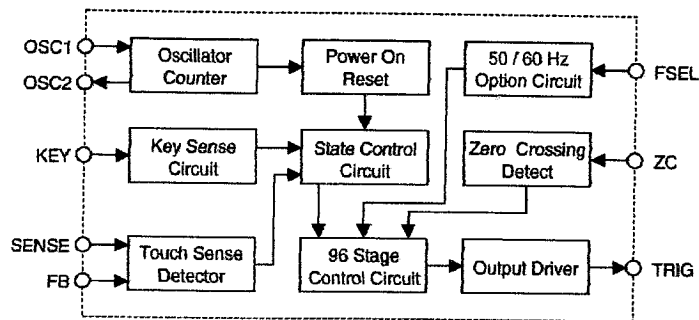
OSC1
OSC2
Oscillator Counter
Power On Reset
50 / 60 Hz Option Circuit
FSEL
KEY
Key Sense Circuit
State Control Circuit
Zero Crossing Detect
ZC
SENSE
FB
Touch Sense Detector
96 Stage Control Circuit
Output Driver
TRIG